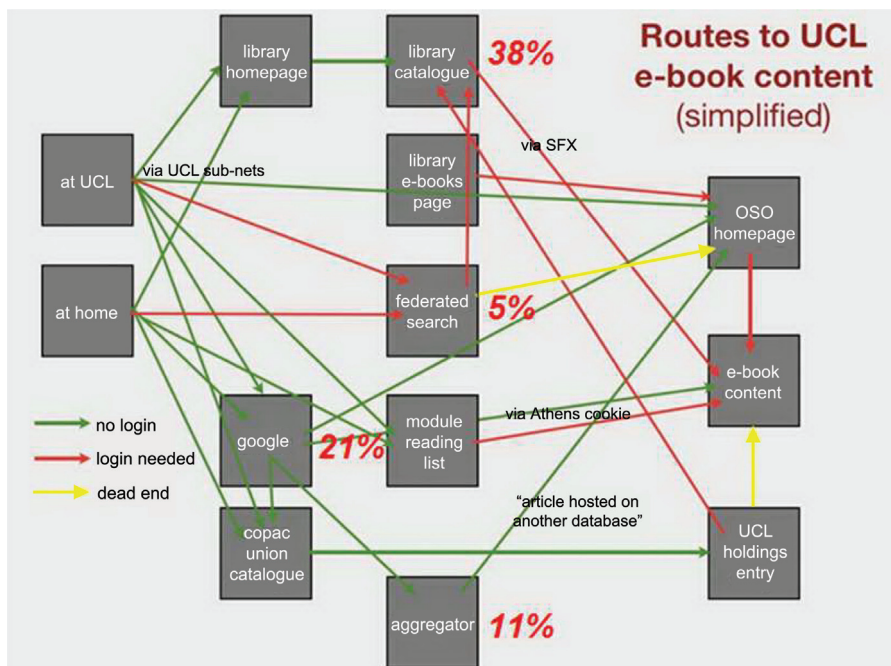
Routes to UCL e-book content (simplified)

library homepage

library catalogue

38%

via SFX

library e-books page

at UCL

via UCL sub-nets

OSO homepage

at home

federated search

5%

e-book content

no login

login needed

dead end

google

21%

module reading list

via Athens cookie

"article hosted on another database"

copac union catalogue

UCL holdings entry

aggregator

11%